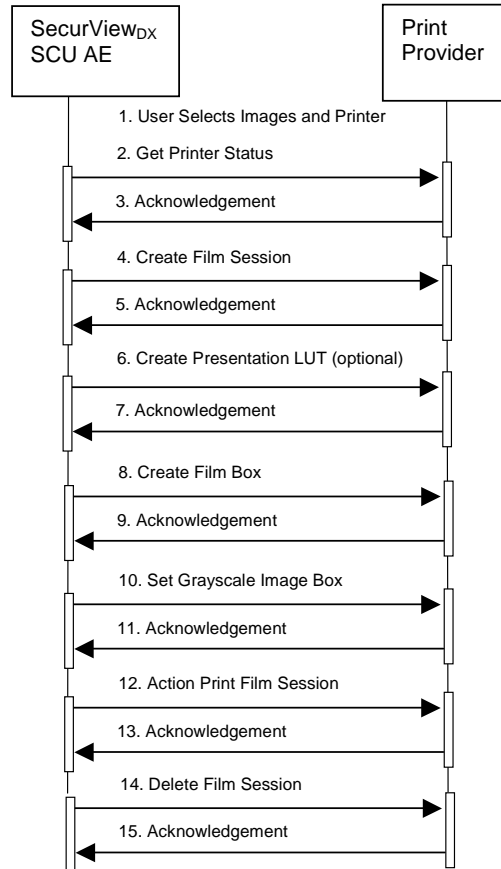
SecurView$_{DX}$ SCU AE

Print Provider

1. User Selects Images and Printer

2. Get Printer Status

3. Acknowledgement

4. Create Film Session

5. Acknowledgement

6. Create Presentation LUT (optional)

7. Acknowledgement

8. Create Film Box

9. Acknowledgement

10. Set Grayscale Image Box

11. Acknowledgement

12. Action Print Film Session

13. Acknowledgement

14. Delete Film Session

15. Acknowledgement